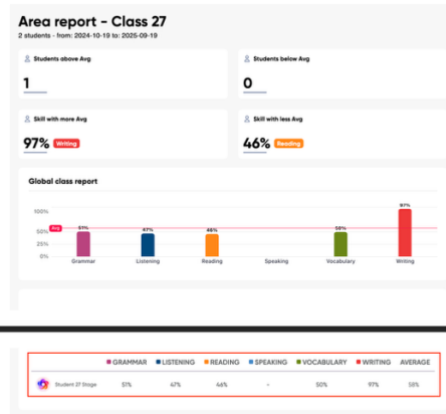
Area report - Class 27
2 students - from: 2024-10-19 to: 2025-09-19

Students above Avg
1

Students below Avg
0

Skill with more Avg
97% Writing

Skill with less Avg
46% Reading

Global class report

100%
Avg
50%
25%
0%

51%
47%
46%
58%
97%

Grammar
Listening
Reading
Speaking
Vocabulary
Writing

| | GRAMMAR | LISTENING | READING | SPEAKING | VOCABULARY | WRITING | AVERAGE |
|---|---|---|---|---|---|---|---|
| Student 27 Stage | 51% | 47% | 46% | - | 58% | 97% | 59% |